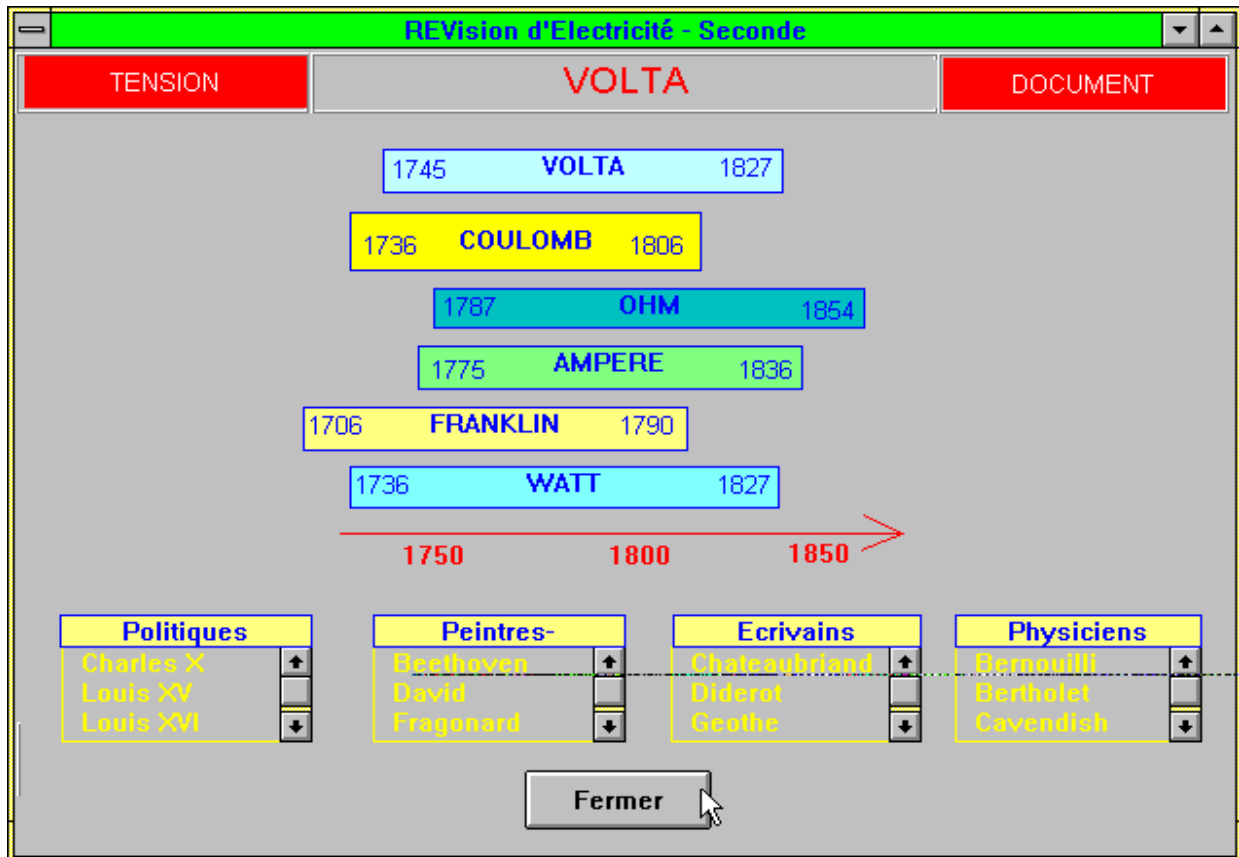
REVision d'Electricité - Seconde

TENSION

VOLTA

DOCUMENT

1745 VOLTA 1827

1736 COULOMB 1806

1787 OHM 1854

1775 AMPERE 1836

1706 FRANKLIN 1790

1736 WATT 1827

1750 1800 1850

Politiques
Charles X
Louis XV
Louis XVI

Peintres-
Beethoven
David
Fragonard

Ecrivains
Chateaubriand
Diderot
Geothe

Physiciens
Bernouilli
Bertholet
Cavendish

Fermer